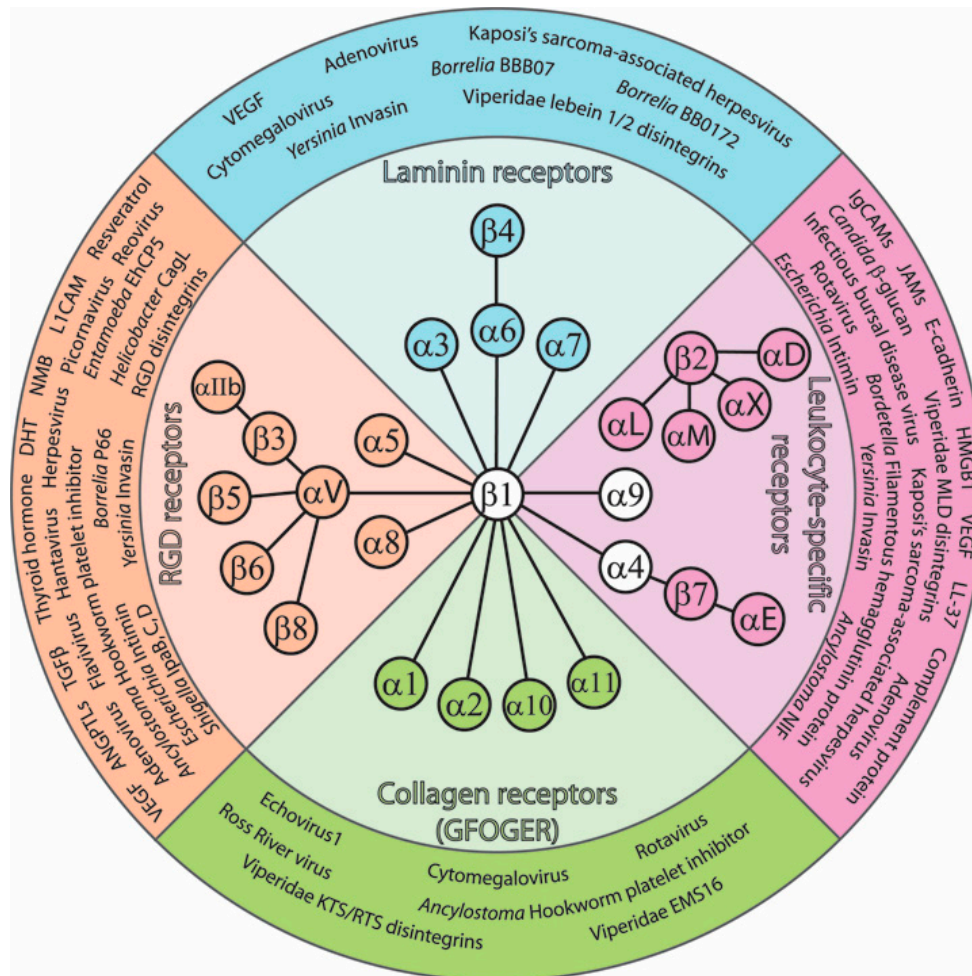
VEGF
Adenovirus
Kaposi's sarcoma-associated herpesvirus
Borrelia BBB07
Borrelia BB0172
Cytomegalovirus
Yersinia Invasin
Viperidae lebein 1/2 disintegrins

Laminin receptors

$\beta4$
$\alpha3$
$\alpha6$
$\alpha7$

RGD receptors

$\alpha IIb$
$\beta3$
$\alpha5$
$\beta5$
$\alpha V$
$\beta6$
$\alpha8$
$\beta8$
$\beta1$

Leukocyte-specific receptors

$\beta2$
$\alpha D$
$\alpha L$
$\alpha M$
$\alpha X$
$\alpha9$
$\alpha4$
$\beta7$
$\alpha E$

$\alpha1$
$\alpha2$
$\alpha10$
$\alpha11$

Collagen receptors (GFOGER)

Resveratrol
L1CAM
Reovirus
NMB
Picornavirus
Entamoeba EhCP5
DHT
Herpesvirus
Helicobacter CagL
RGD disintegrins
Thyroid hormone
Hantavirus
Hantavirus platelet inhibitor
Borrelia P66
TGFβ
Flavivirus
Hookworm platelet inhibitor
Yersinia Invasin
ANGPTL5
Adenovirus
Ancylostoma Hookworm
VEGF
Escherichia Intimin
Shigella IpaB,C,D

IgCAMs
JAMs
E-cadherin
Candida β-glucan
HMGB1
Infectious bursal disease virus
Viperidae MLD disintegrins
VEGF
Rotavirus
Kaposi's sarcoma-associated herpesvirus
LL-37
Escherichia Intimin
Bordetella Filamentous hemagglutinin protein
Complement
Yersinia Invasin
Adenovirus
Ancylostoma NIF

Echovirus1
Ross River virus
Cytomegalovirus
Rotavirus
Viperidae KTS/RTS disintegrins
Ancylostoma Hookworm platelet inhibitor
Viperidae EMS16